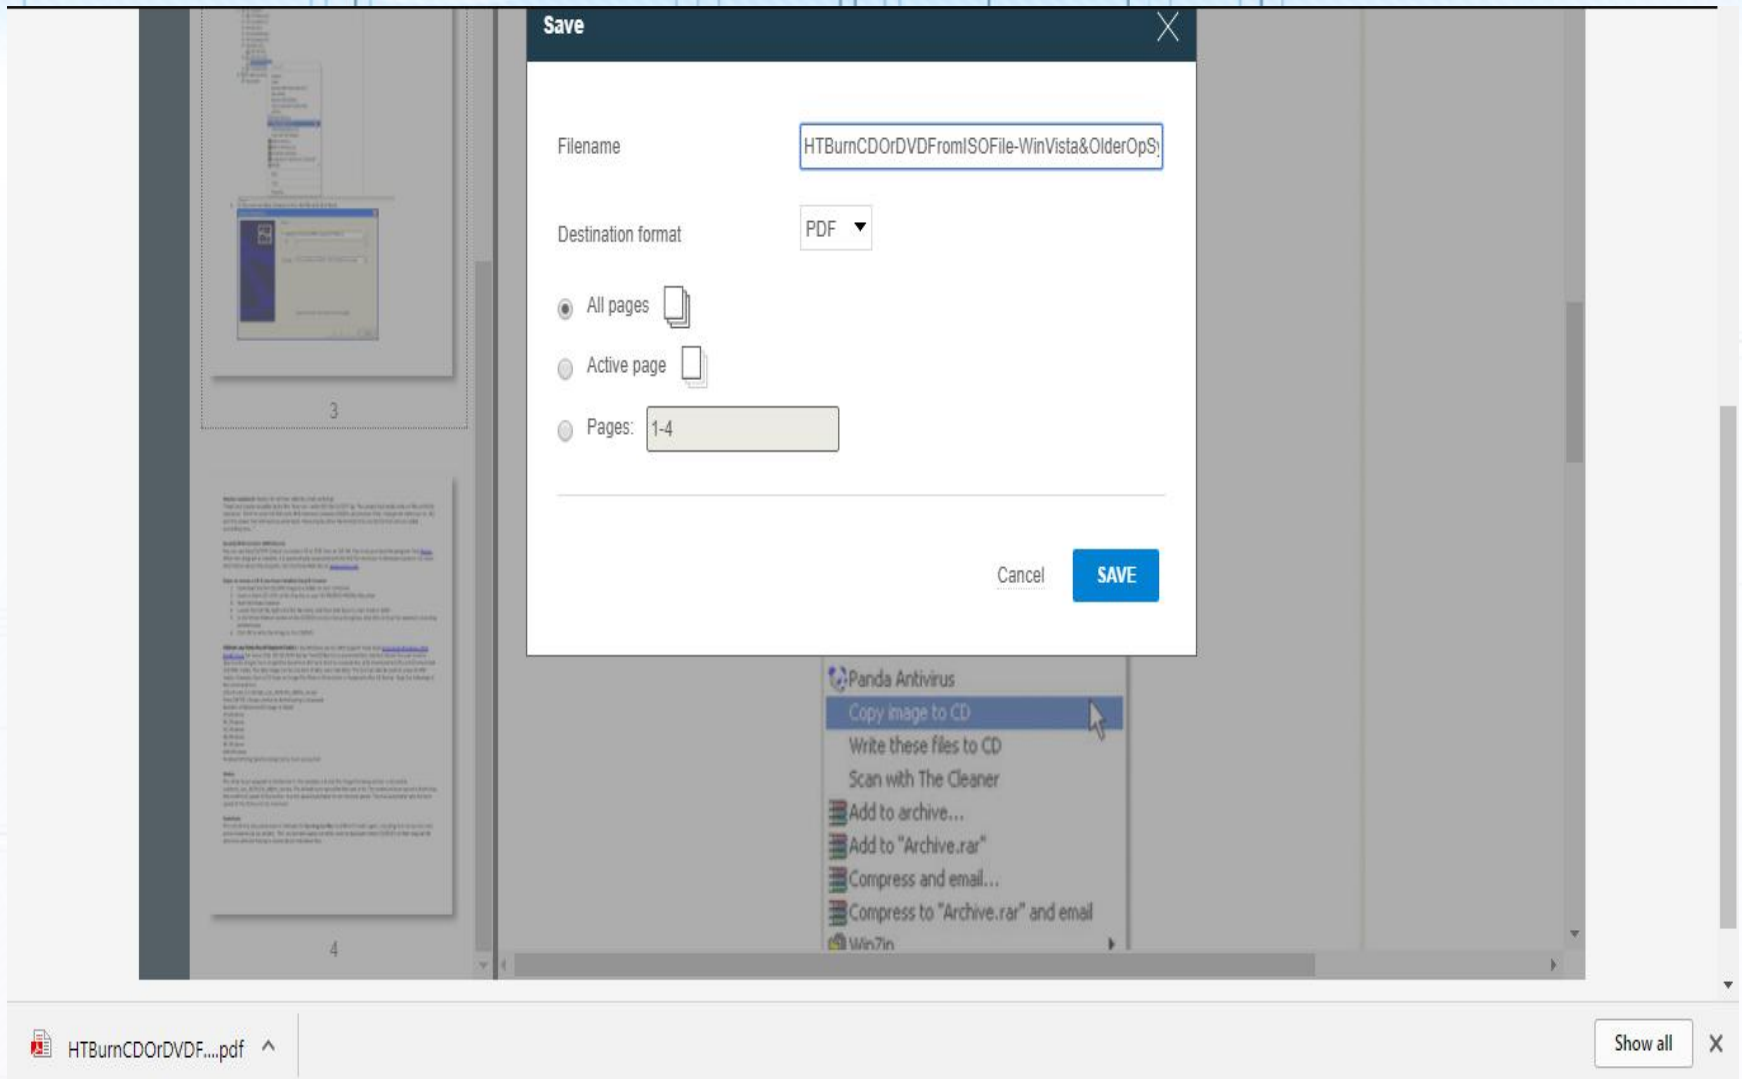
Save

Filename HTBurnCDOrDVDFromISOFile-WinVista&OlderOpS

Destination format PDF

All pages

Active page

Pages: 1-4

Cancel SAVE

3

4

Panda Antivirus
Copy image to CD
Write these files to CD
Scan with The Cleaner
Add to archive...
Add to "Archive.rar"
Compress and email...
Compress to "Archive.rar" and email
Win7in

HTBurnCDOrDVDF....pdf

Show all